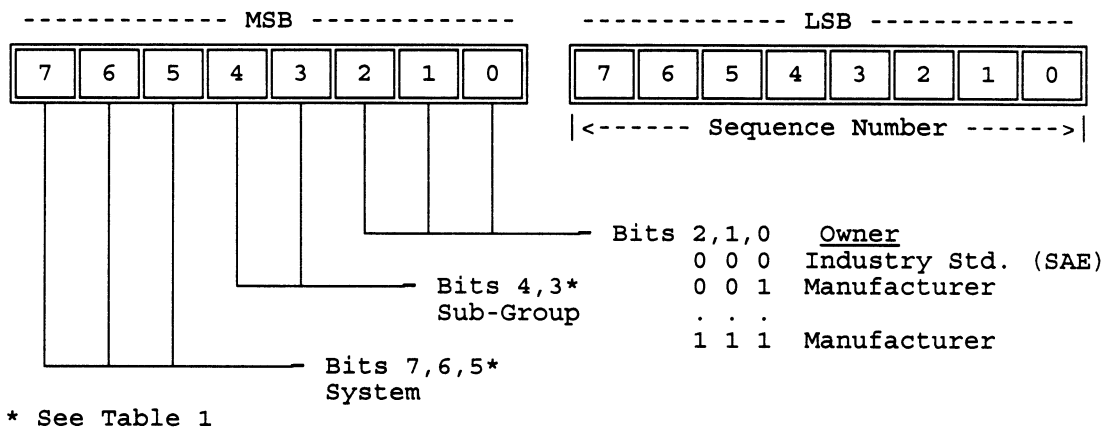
------------- MSB -------------

| 7 | 6 | 5 | 4 | 3 | 2 | 1 | 0 |
|---|---|---|---|---|---|---|---|

------------- LSB -------------

| 7 | 6 | 5 | 4 | 3 | 2 | 1 | 0 |
|---|---|---|---|---|---|---|---|

|<------ Sequence Number ------>|

Bits 2,1,0 Owner
0 0 0 Industry Std. (SAE)
0 0 1 Manufacturer
. . .
1 1 1 Manufacturer

Bits 4,3*
Sub-Group

Bits 7,6,5*
System

* See Table 1